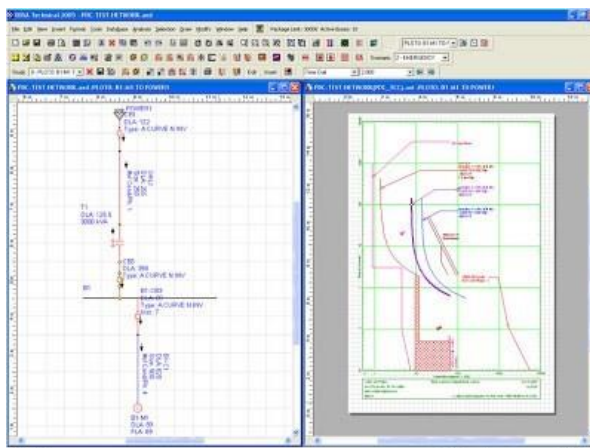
SKM Technical 2005 - PDC TEST NETWORK.and

File Edit View Insert Format Tools Database Analysis Selection Draw Modify Window Help

Package Link: 5000K Active Busses: 31

PLOT3 B1 - T0 POWER1

Scenario: 2 - EMERGENCY

New Cab

PDC TEST NETWORK.and - PLOT3: B1 - T0 POWER1

PDC TEST NETWORK(PDC_TCC).and - PLOT3: B1 - T0 POWER1

POWER1
CB5
DLA: 122
Type: A CURVE N 9KV

T1
DLA: 120 S
3000 kVA

CB5
DLA: 360
Type: A CURVE N 9KV

B1

B1 CB3
DLA: 120
Type: A CURVE N 9KV
Inst: 7

B1 M1
DLA: 69
FLA: 69

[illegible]